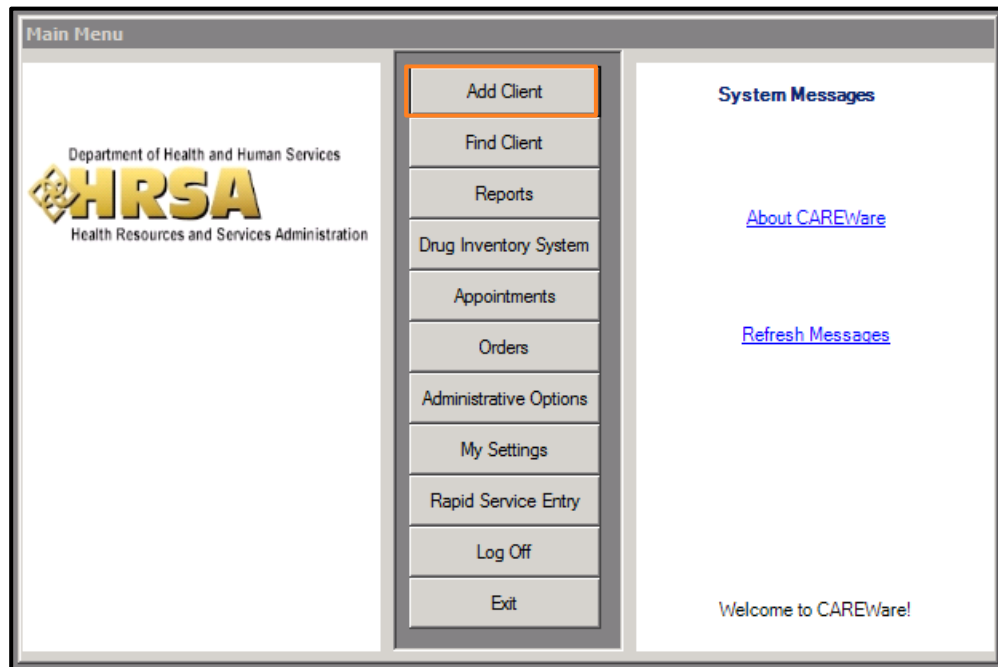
Main Menu

Department of Health and Human Services
HRSA
Health Resources and Services Administration

Add Client
Find Client
Reports
Drug Inventory System
Appointments
Orders
Administrative Options
My Settings
Rapid Service Entry
Log Off
Exit

System Messages

About CAREWare

Refresh Messages

Welcome to CAREWare!